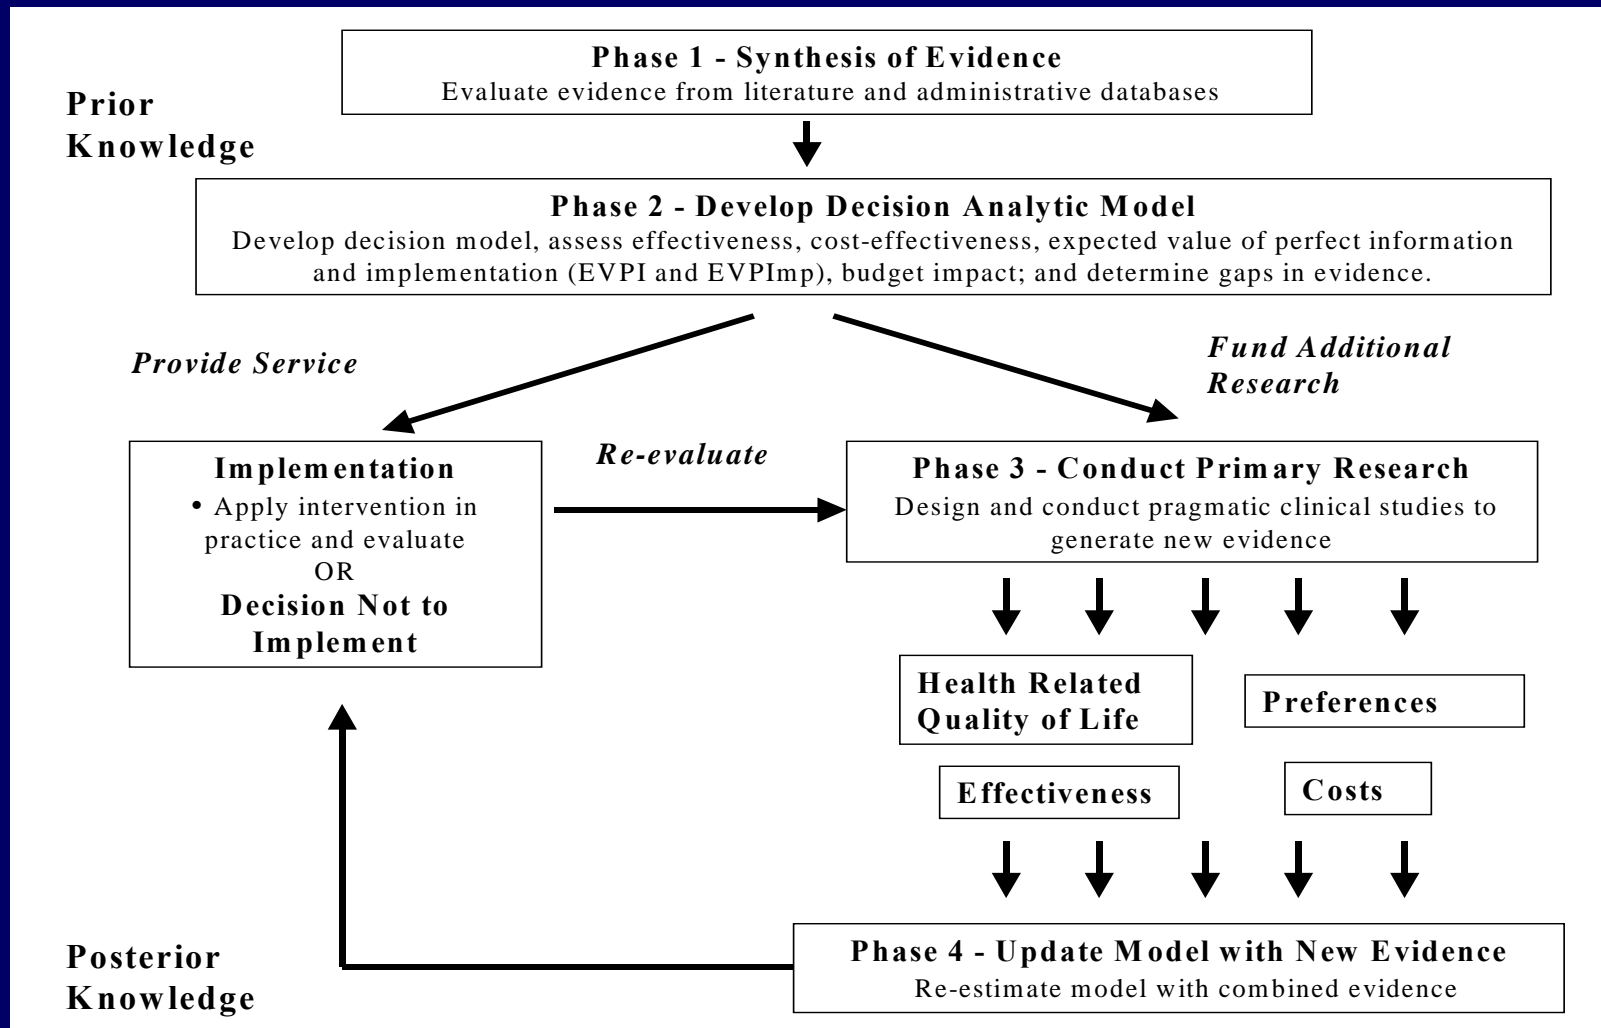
Prior Knowledge

Phase 1 - Synthesis of Evidence
Evaluate evidence from literature and administrative databases

Phase 2 - Develop Decision Analytic Model
Develop decision model, assess effectiveness, cost-effectiveness, expected value of perfect information and implementation (EVPI and EVPImp), budget impact; and determine gaps in evidence.

Provide Service

Fund Additional Research

Implementation
• Apply intervention in practice and evaluate
OR
Decision Not to Implement

Re-evaluate

Phase 3 - Conduct Primary Research
Design and conduct pragmatic clinical studies to generate new evidence

Health Related Quality of Life

Preferences

Effectiveness

Costs

Posterior Knowledge

Phase 4 - Update Model with New Evidence
Re-estimate model with combined evidence